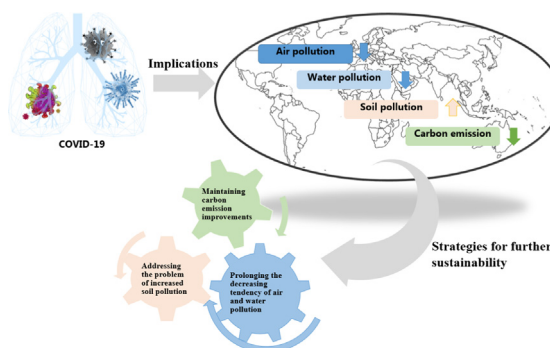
COVID-19

Implications

Air pollution

Water pollution

Soil pollution

Carbon emission

Maintaining carbon emission improvements

Addressing the problem of increased soil pollution

Prolonging the decreasing tendency of air and water pollution

Strategies for further sustainability